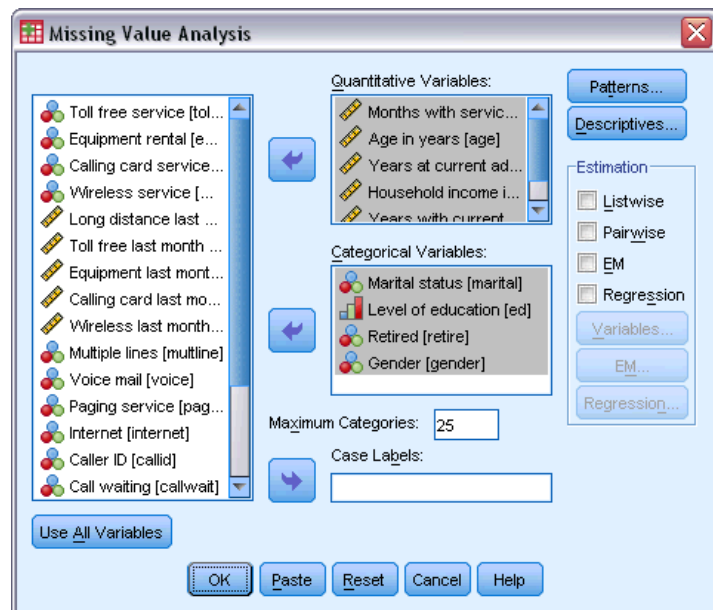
Missing Value Analysis

Toll free service [tol...
Equipment rental [e...
Calling card service...
Wireless service [...
Long distance last ...
Toll free last month ...
Equipment last mont...
Calling card last mo...
Wireless last month...
Multiple lines [multline]
Voice mail [voice]
Paging service [pag...
Internet [internet]
Caller ID [callid]
Call waiting [callwait]

Quantitative Variables:
Months with servic...
Age in years [age]
Years at current ad...
Household income i...
Years with current

Categorical Variables:
Marital status [marital]
Level of education [ed]
Retired [retire]
Gender [gender]

Maximum Categories: 25

Case Labels:

Patterns...
Descriptives...

Estimation
Listwise
Pairwise
EM
Regression
Variables...
EM...
Regression...

Use All Variables

OK Paste Reset Cancel Help